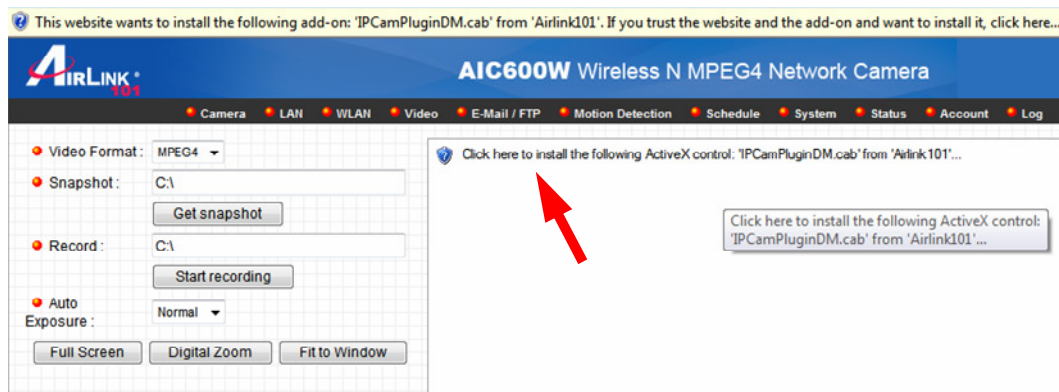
This website wants to install the following add-on: 'IPCamPluginDM.cab' from 'Airlink101'. If you trust the website and the add-on and want to install it, click here...

AIRLINK 101

AIC600W Wireless N MPEG4 Network Camera

Camera LAN WLAN Video E-Mail / FTP Motion Detection Schedule System Status Account Log

Video Format : MPEG4

Snapshot : C:\

Get snapshot

Record : C:\

Start recording

Auto Exposure : Normal

Full Screen Digital Zoom Fit to Window

Click here to install the following ActiveX control: 'IPCamPluginDM.cab' from 'Airlink101'...

Click here to install the following ActiveX control: 'IPCamPluginDM.cab' from 'Airlink101'...